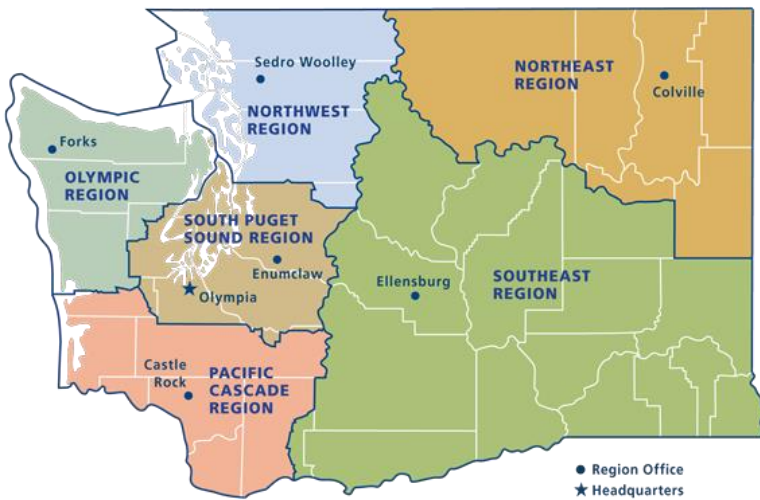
Sedro Woolley
NORTHWEST REGION
NORTHEAST REGION
Colville
Forks
OLYMPIC REGION
SOUTH PUGET SOUND REGION
Enumclaw
Olympia
Ellensburg
SOUTHEAST REGION
Castle Rock
PACIFIC CASCADE REGION
Region Office
Headquarters